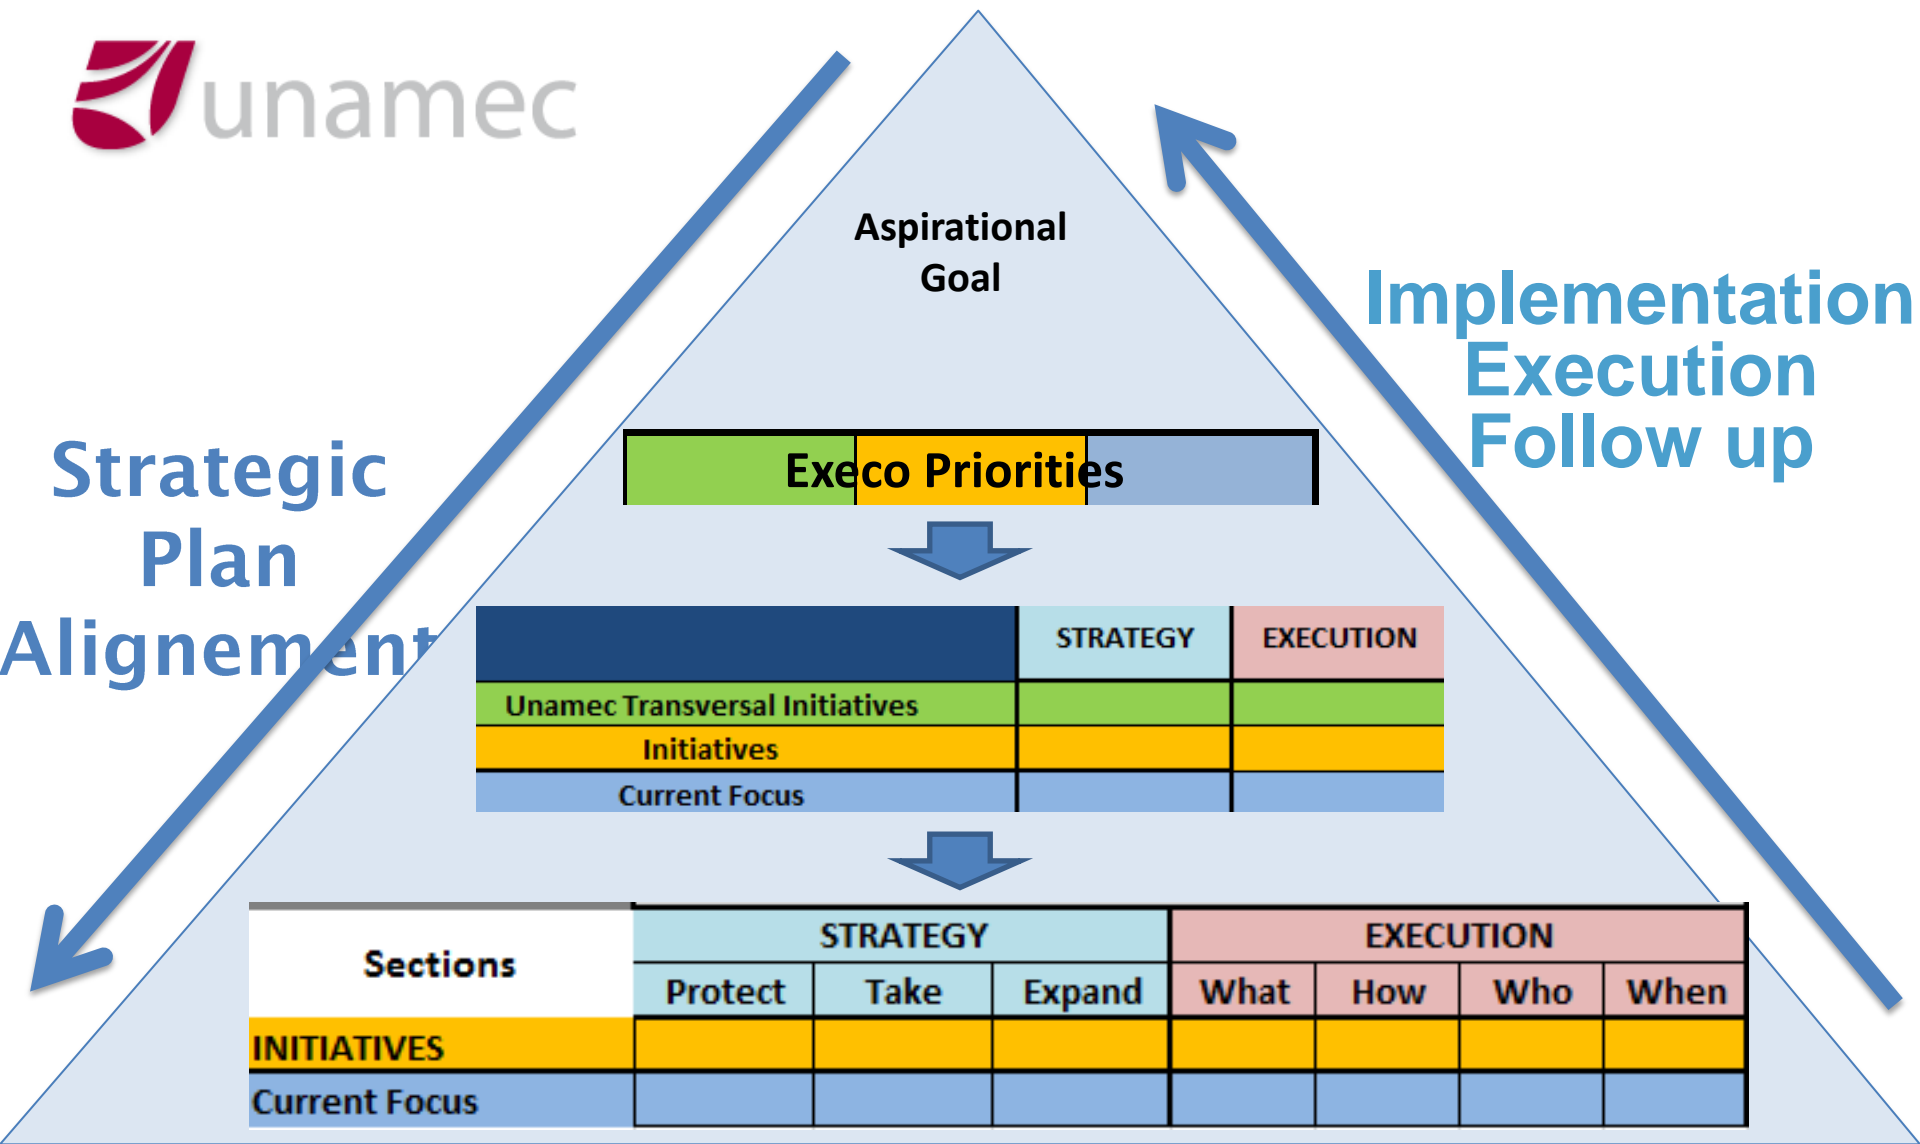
unamec

Aspirational Goal

Strategic Plan Alignement

Implementation Execution Follow up

Execo Priorities

| | STRATEGY | EXECUTION |
|---|---|---|
| Unamec Transversal Initiatives | | |
| Initiatives | | |
| Current Focus | | |

| Sections | STRATEGY | | | EXECUTION | | | |
|---|---|---|---|---|---|---|---|
| | Protect | Take | Expand | What | How | Who | When |
| INITIATIVES | | | | | | | |
| Current Focus | | | | | | | |